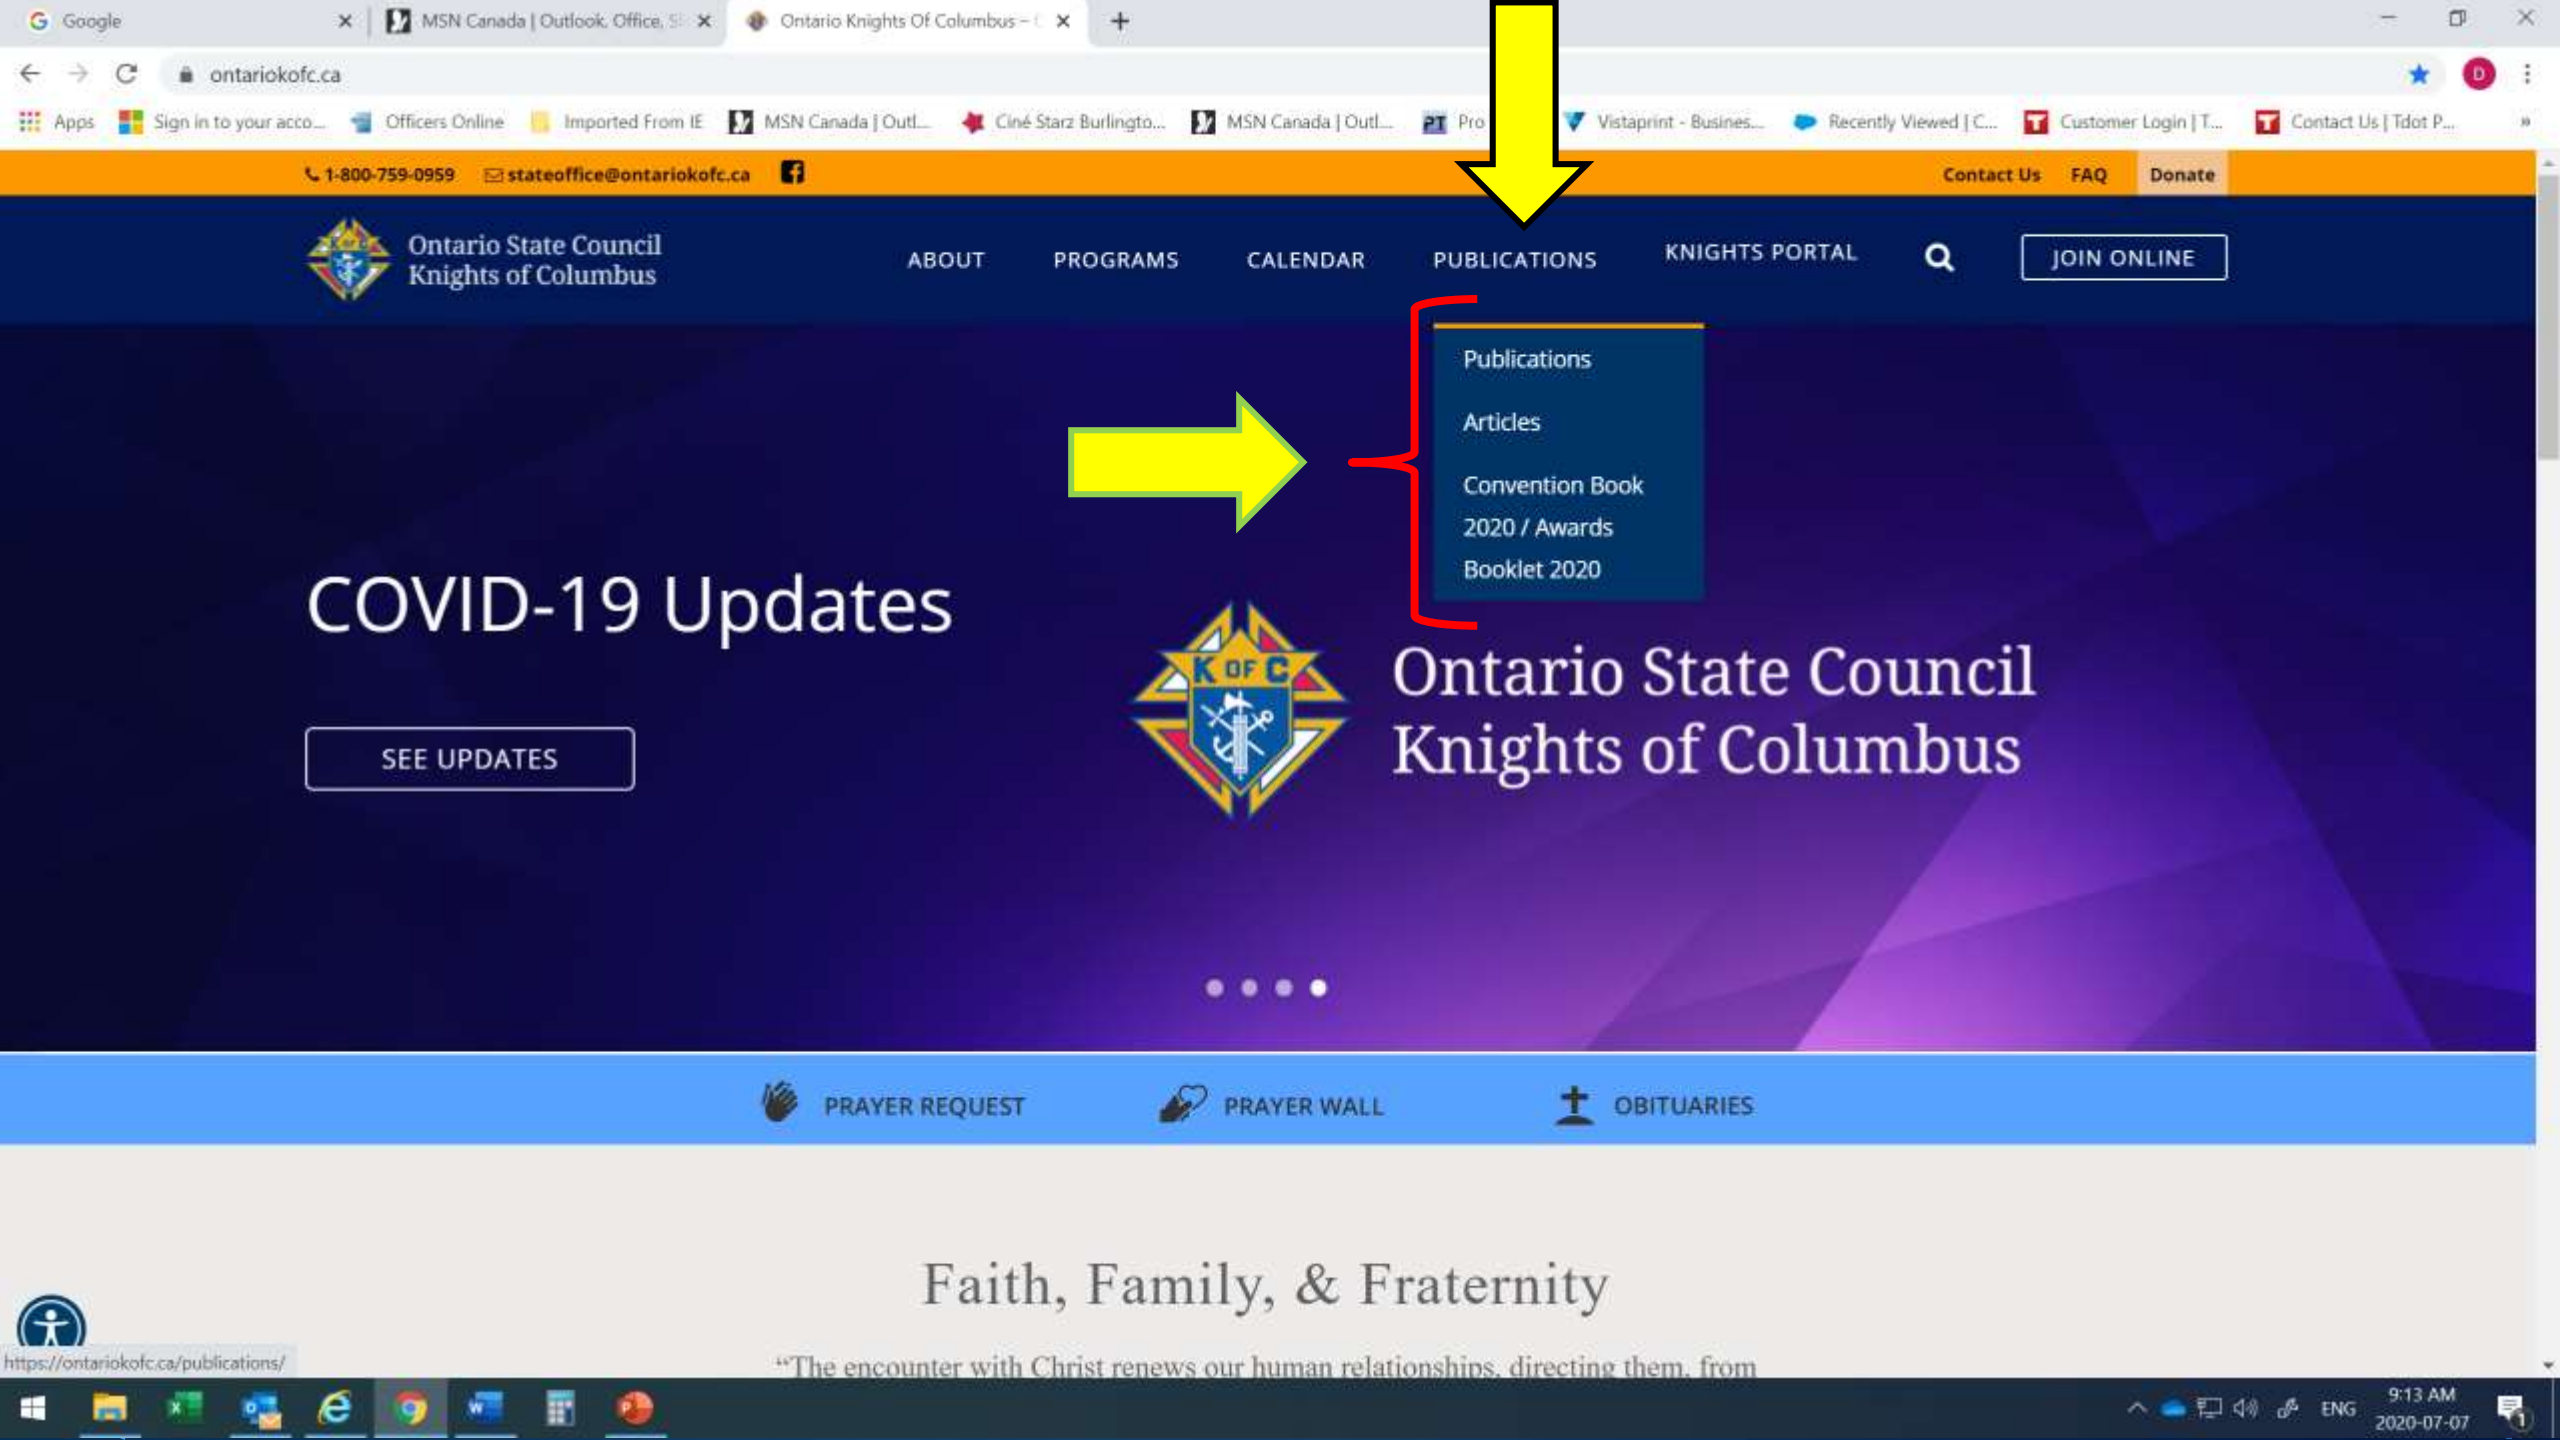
Google
MSN Canada | Outlook, Office, S
Ontario Knights Of Columbus – (

ontariokofc.ca

Apps | Sign in to your acco... | Officers Online | Imported From IE | MSN Canada | Outl... | Ciné Starz Burlingto... | MSN Canada | Outl... | Pro | Vistaprint - Busines... | Recently Viewed | C... | Customer Login | T... | Contact Us | Tdot P...

1-800-759-0959 stateoffice@ontariokofc.ca
Contact Us FAQ Donate

Ontario State Council Knights of Columbus
ABOUT PROGRAMS CALENDAR PUBLICATIONS KNIGHTS PORTAL JOIN ONLINE

Publications
Articles
Convention Book 2020 / Awards Booklet 2020

COVID-19 Updates
SEE UPDATES

K OF C
Ontario State Council Knights of Columbus

PRAYER REQUEST PRAYER WALL OBITUARIES

Faith, Family, & Fraternity

"The encounter with Christ renews our human relationships, directing them, from

https://ontariokofc.ca/publications/

ENG 9:13 AM 2020-07-07